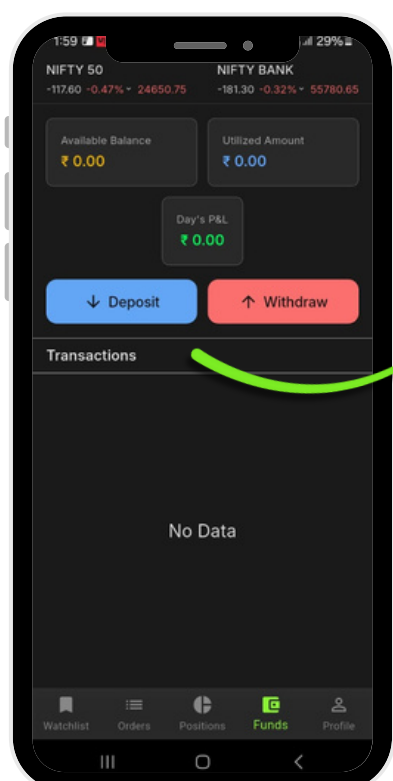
1:59 29%

NIFTY 50
-117.60 -0.47% 24650.75

NIFTY BANK
-181.30 -0.32% 55780.65

Available Balance
₹ 0.00

Utilized Amount
₹ 0.00

Day's P&L
₹ 0.00

Deposit

Withdraw

Transactions

No Data

Watchlist Orders Positions Funds Profile